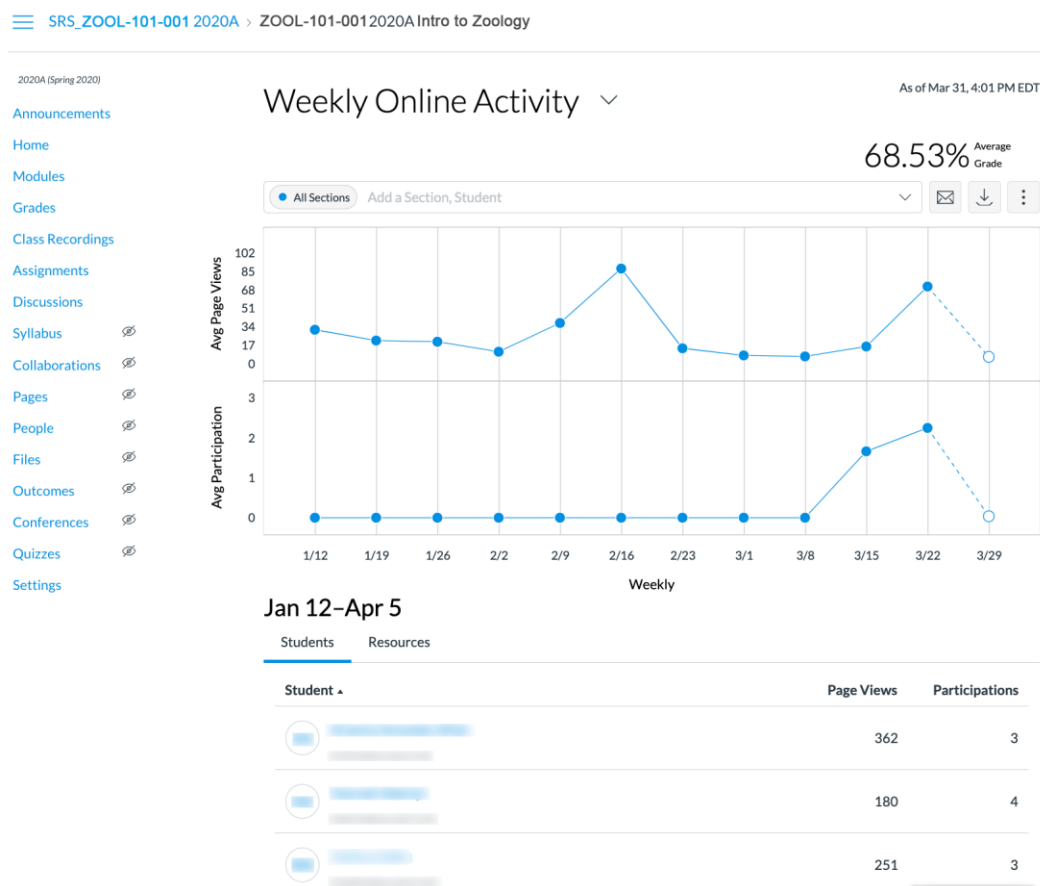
SRS_ZOOL-101-001 2020A > ZOOL-101-001 2020A Intro to Zoology

2020A (Spring 2020)

Announcements
Home
Modules
Grades
Class Recordings
Assignments
Discussions
Syllabus
Collaborations
Pages
People
Files
Outcomes
Conferences
Quizzes
Settings

Weekly Online Activity

As of Mar 31, 4:01 PM EDT

68.53% Average Grade

All Sections Add a Section, Student

Avg Page Views
102
85
68
51
34
17
0

Avg Participation
3
2
1
0

1/12 1/19 1/26 2/2 2/9 2/16 2/23 3/1 3/8 3/15 3/22 3/29

Weekly

Jan 12–Apr 5

Students Resources

| Student ▲ | Page Views | Participations |
|---|---|---|
| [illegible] | 362 | 3 |
| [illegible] | 180 | 4 |
| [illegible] | 251 | 3 |